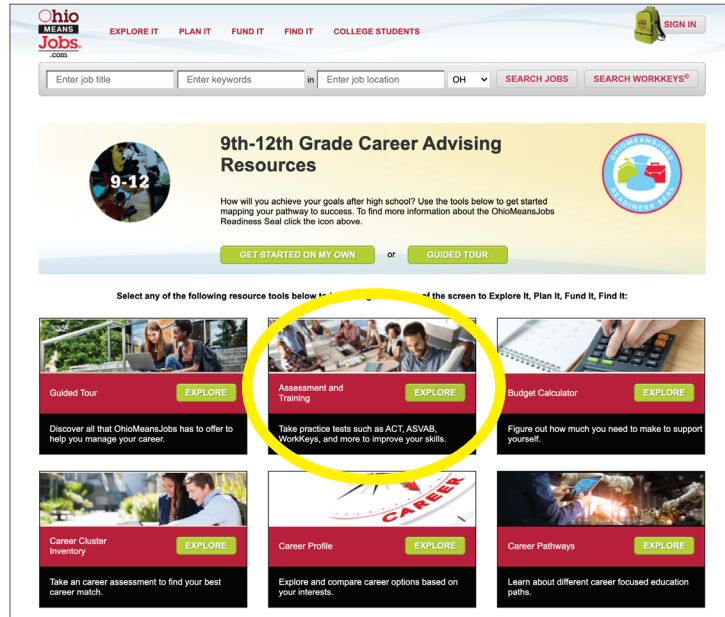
Ohio MEANS Jobs .com

EXPLORE IT PLAN IT FUND IT FIND IT COLLEGE STUDENTS

SIGN IN

Enter job title | Enter keywords | in | Enter job location | OH | SEARCH JOBS | SEARCH WORKKEYS®

9-12

9th-12th Grade Career Advising Resources

How will you achieve your goals after high school? Use the tools below to get started mapping your pathway to success. To find more information about the OhioMeansJobs Readiness Seal click the icon above.

OHIOMEANSJOBS READINESS SEAL

GET STARTED ON MY OWN or GUIDED TOUR

Select any of the following resource tools below to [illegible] of the screen to Explore It, Plan It, Fund It, Find It:

Guided Tour EXPLORE

Discover all that OhioMeansJobs has to offer to help you manage your career.

Assessment and Training EXPLORE

Take practice tests such as ACT, ASVAB, WorkKeys, and more to improve your skills.

Budget Calculator EXPLORE

Figure out how much you need to make to support yourself.

Career Cluster Inventory EXPLORE

Take an career assessment to find your best career match.

CAREER

Career Profile EXPLORE

Explore and compare career options based on your interests.

Career Pathways EXPLORE

Learn about different career focused education paths.